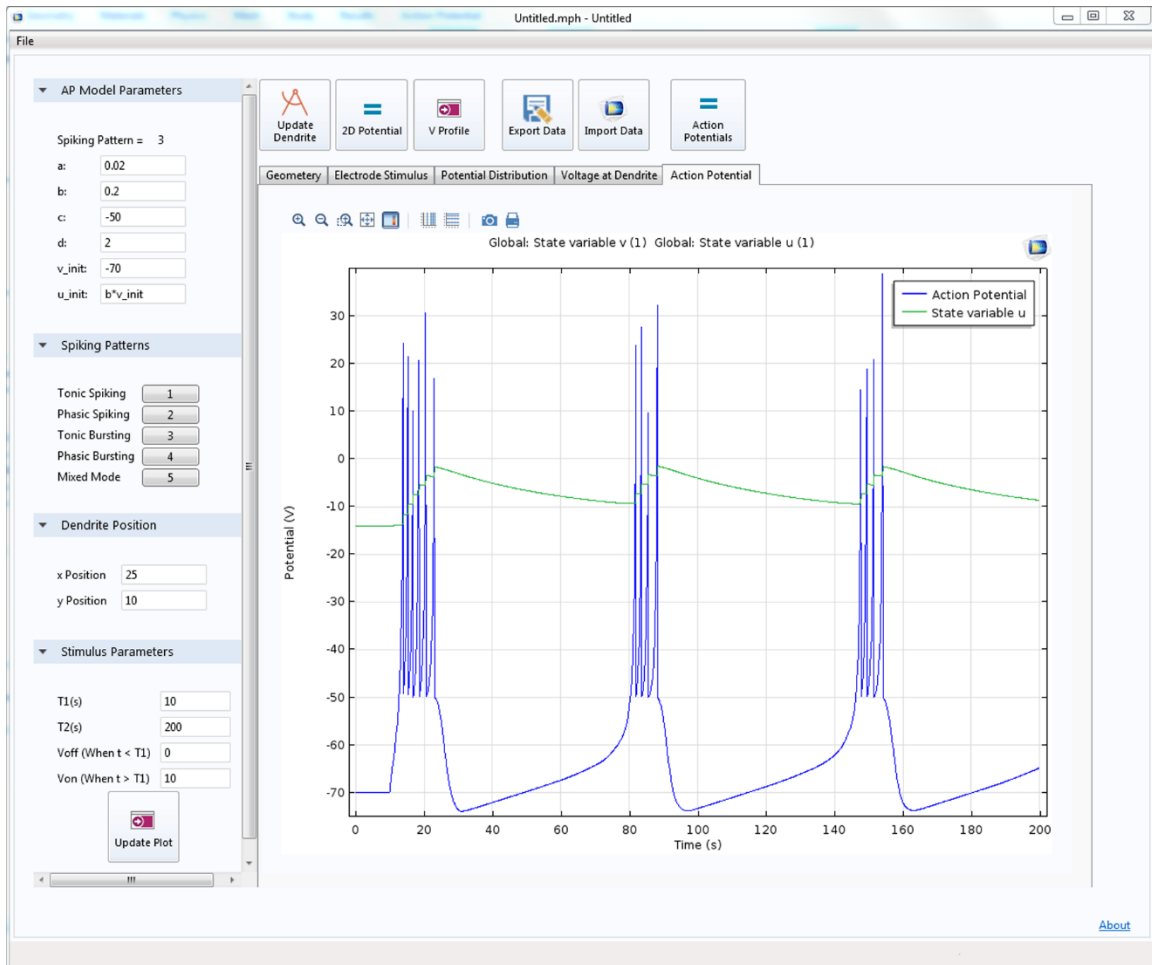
Untitled.mph - Untitled

File

AP Model Parameters

Spiking Pattern = 3

a: 0.02

b: 0.2

c: -50

d: 2

v_init: -70

u_init: b*v_init

Spiking Patterns

Tonic Spiking 1

Phasic Spiking 2

Tonic Bursting 3

Phasic Bursting 4

Mixed Mode 5

Dendrite Position

x Position 25

y Position 10

Stimulus Parameters

T1(s) 10

T2(s) 200

Voff (When t < T1) 0

Von (When t > T1) 10

Update Plot

Update Dendrite | 2D Potential | V Profile | Export Data | Import Data | Action Potentials

Geometery | Electrode Stimulus | Potential Distribution | Voltage at Dendrite | Action Potential

Global: State variable v (1) Global: State variable u (1)

Action Potential
State variable u

30
20
10
0
-10
-20
-30
-40
-50
-60
-70

Potential (V)

0 20 40 60 80 100 120 140 160 180 200

Time (s)

About